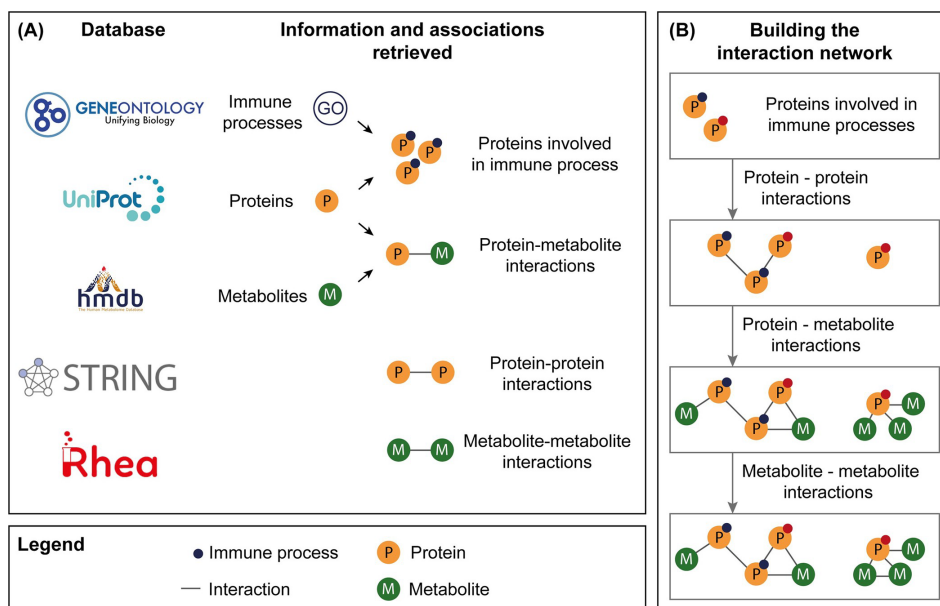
(A) Database

Information and associations retrieved

GENEONTOLOGY Unifying Biology

Immune processes GO

UniProt

Proteins P

hmdb The Human Metabolome Database

Metabolites M

STRING

Rhea

P P P

Proteins involved in immune process

P M

Protein-metabolite interactions

P P

Protein-protein interactions

M M

Metabolite-metabolite interactions

Legend

Immune process

Interaction

P Protein

M Metabolite

(B) Building the interaction network

P P

Proteins involved in immune processes

Protein - protein interactions

P P P P

Protein - metabolite interactions

M P P P M P M M M

Metabolite - metabolite interactions

M P P P M P M M M